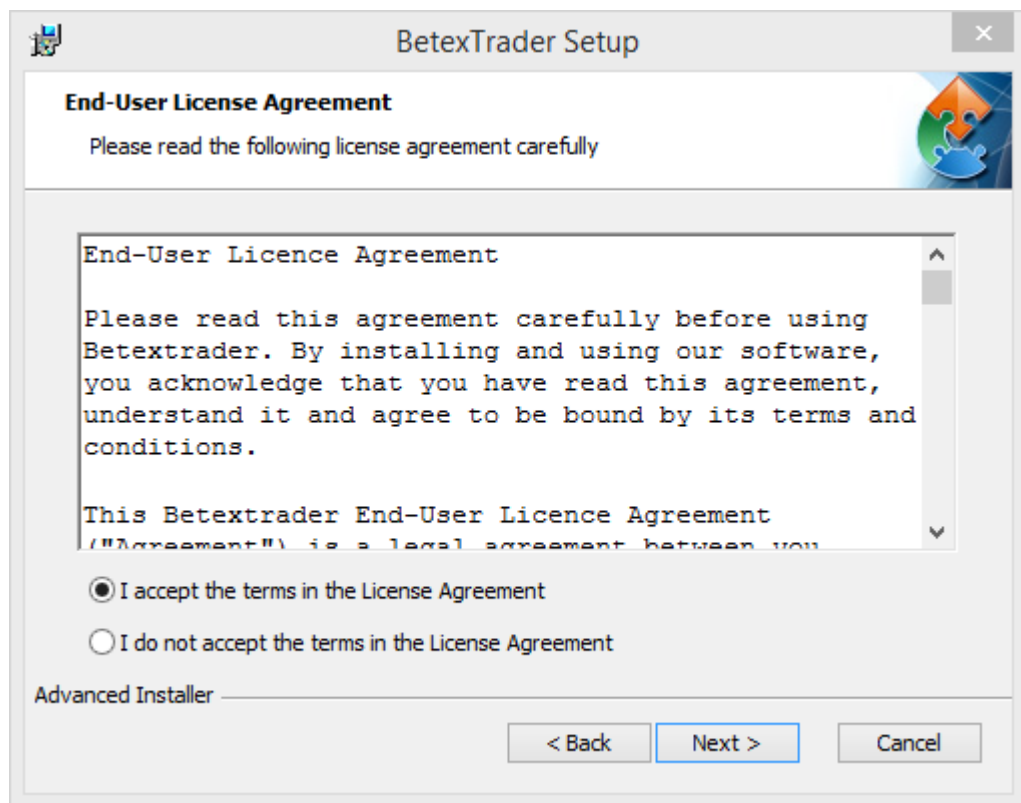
BetexTrader Setup

End-User License Agreement

Please read the following license agreement carefully

End-User Licence Agreement

Please read this agreement carefully before using Betextrader. By installing and using our software, you acknowledge that you have read this agreement, understand it and agree to be bound by its terms and conditions.

This Betextrader End-User Licence Agreement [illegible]

I accept the terms in the License Agreement

I do not accept the terms in the License Agreement

Advanced Installer

< Back

Next >

Cancel